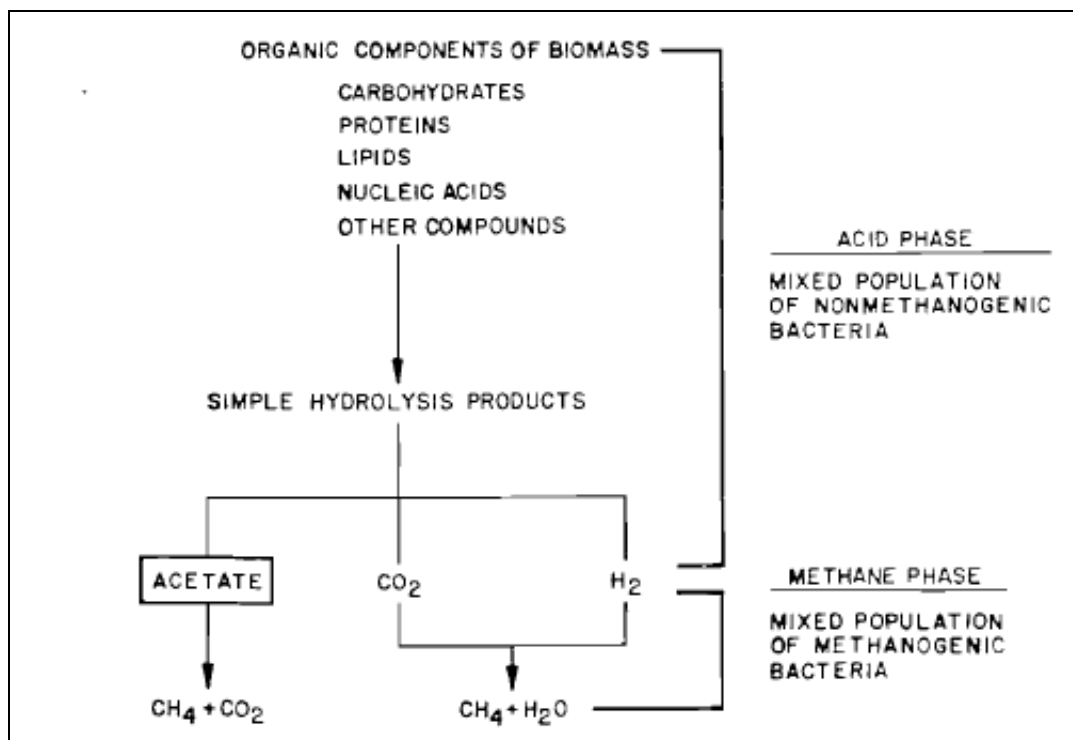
ORGANIC COMPONENTS OF BIOMASS

CARBOHYDRATES
PROTEINS
LIPIDS
NUCLEIC ACIDS
OTHER COMPOUNDS

ACID PHASE

MIXED POPULATION OF NONMETHANOGENIC BACTERIA

SIMPLE HYDROLYSIS PRODUCTS

ACETATE

$CO_2$

$H_2$

METHANE PHASE

MIXED POPULATION OF METHANOGENIC BACTERIA

$CH_4 + CO_2$

$CH_4 + H_2O$